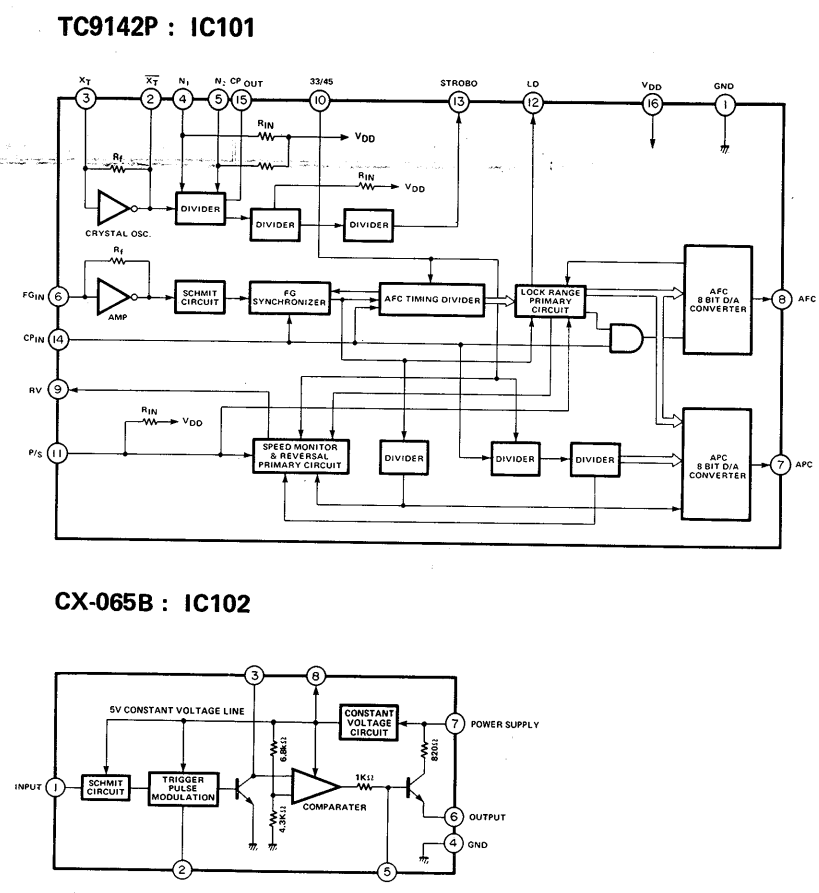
TC9142P : IC101

$X_T$ $\overline{X_T}$ $N_1$ $N_2$ CP OUT 33/45 STROBO LD $V_{DD}$ GND

3 2 4 5 15 10 13 12 16 1

$R_{IN}$ $V_{DD}$

$R_f$

$R_{IN}$ $V_{DD}$

CRYSTAL OSC.

DIVIDER

DIVIDER

DIVIDER

$R_f$

$FG_{IN}$ 6

AMP

SCHMIT CIRCUIT

FG SYNCHRONIZER

AFC TIMING DIVIDER

LOCK RANGE PRIMARY CIRCUIT

AFC 8 BIT D/A CONVERTER

8 AFC

$CP_{IN}$ 14

RV 9

$R_{IN}$ $V_{DD}$

P/S 11

SPEED MONITOR & REVERSAL PRIMARY CIRCUIT

DIVIDER

DIVIDER

DIVIDER

APC 8 BIT D/A CONVERTER

7 APC

CX-065B : IC102

3 8

5V CONSTANT VOLTAGE LINE

CONSTANT VOLTAGE CIRCUIT

7 POWER SUPPLY

6.8kΩ

820Ω

INPUT 1

SCHMIT CIRCUIT

TRIGGER PULSE MODULATION

1KΩ

COMPARATER

4.3KΩ

6 OUTPUT

4 GND

2 5